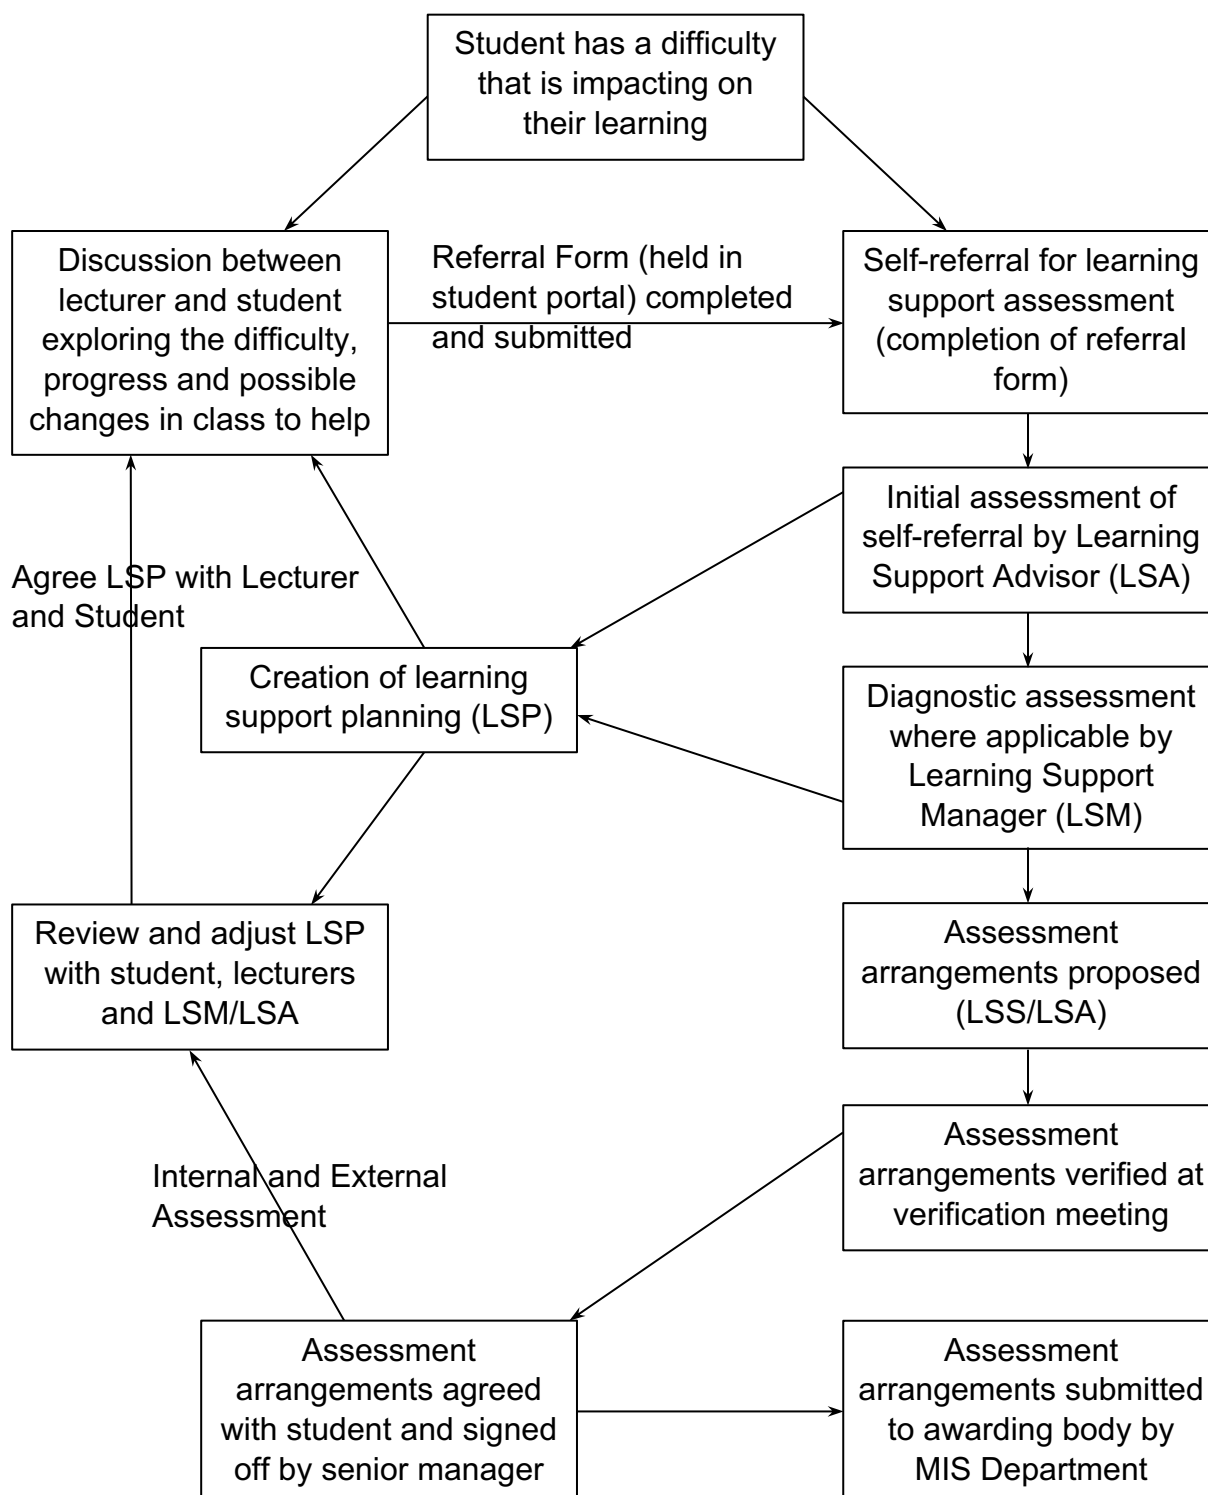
Student has a difficulty that is impacting on their learning

Discussion between lecturer and student exploring the difficulty, progress and possible changes in class to help

Referral Form (held in student portal) completed and submitted

Self-referral for learning support assessment (completion of referral form)

Initial assessment of self-referral by Learning Support Advisor (LSA)

Agree LSP with Lecturer and Student

Creation of learning support planning (LSP)

Diagnostic assessment where applicable by Learning Support Manager (LSM)

Review and adjust LSP with student, lecturers and LSM/LSA

Assessment arrangements proposed (LSS/LSA)

Assessment arrangements verified at verification meeting

Internal and External Assessment

Assessment arrangements agreed with student and signed off by senior manager

Assessment arrangements submitted to awarding body by MIS Department